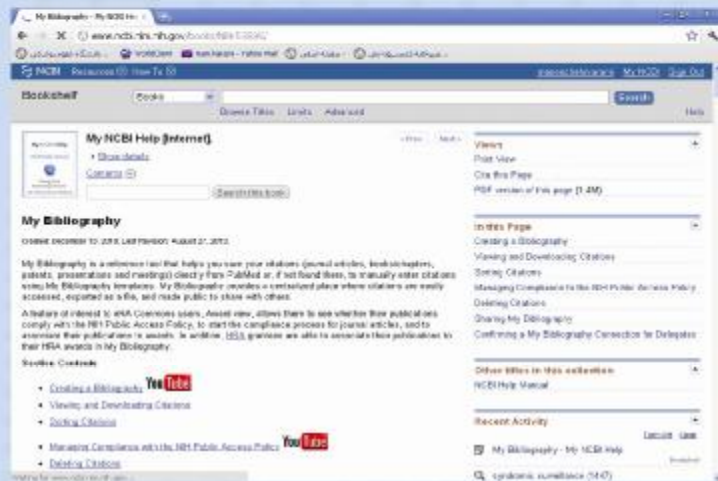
My Bibliography - My NCBI He ×

www.ncbi.nlm.nih.gov/books/NBK53592/

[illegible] WorldCat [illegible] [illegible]

NCBI Resources How To

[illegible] My NCBI Sign Out

Bookshelf Books Search

Browse Titles Limits Advanced Help

My NCBI Help [Internet].

Show details

Contents

Search this book

< Prev Next >

My Bibliography

Created: December 10, 2010; Last Revision: August 21, 2012.

My Bibliography is a reference tool that helps you save your citations (journal articles, books/chapters, patents, presentations and meetings) directly from PubMed or, if not found there, to manually enter citations using My Bibliography templates. My Bibliography provides a centralized place where citations are easily accessed, exported as a file, and made public to share with others.

A feature of interest to eRA Commons users, Award view, allows them to see whether their publications comply with the NIH Public Access Policy, to start the compliance process for journal articles, and to associate their publications to awards. In addition, HHS grantees are able to associate their publications to their HRA awards in My Bibliography.

Section Contents

Creating a Bibliography YouTube

Viewing and Downloading Citations

Sorting Citations

Managing Compliance with the NIH Public Access Policy YouTube

Deleting Citations

Views

Print View

Cite this Page

PDF version of this page (1.4M)

In this Page

Creating a Bibliography

Viewing and Downloading Citations

Sorting Citations

Managing Compliance to the NIH Public Access Policy

Deleting Citations

Sharing My Bibliography

Confirming a My Bibliography Connection for Delegates

Other titles in this collection

NCBI Help Manual

Recent Activity

Turn Off Clear

My Bibliography - My NCBI Help

syndromic surveillance (5447)

Waiting for www.ncbi.nlm.nih.gov...